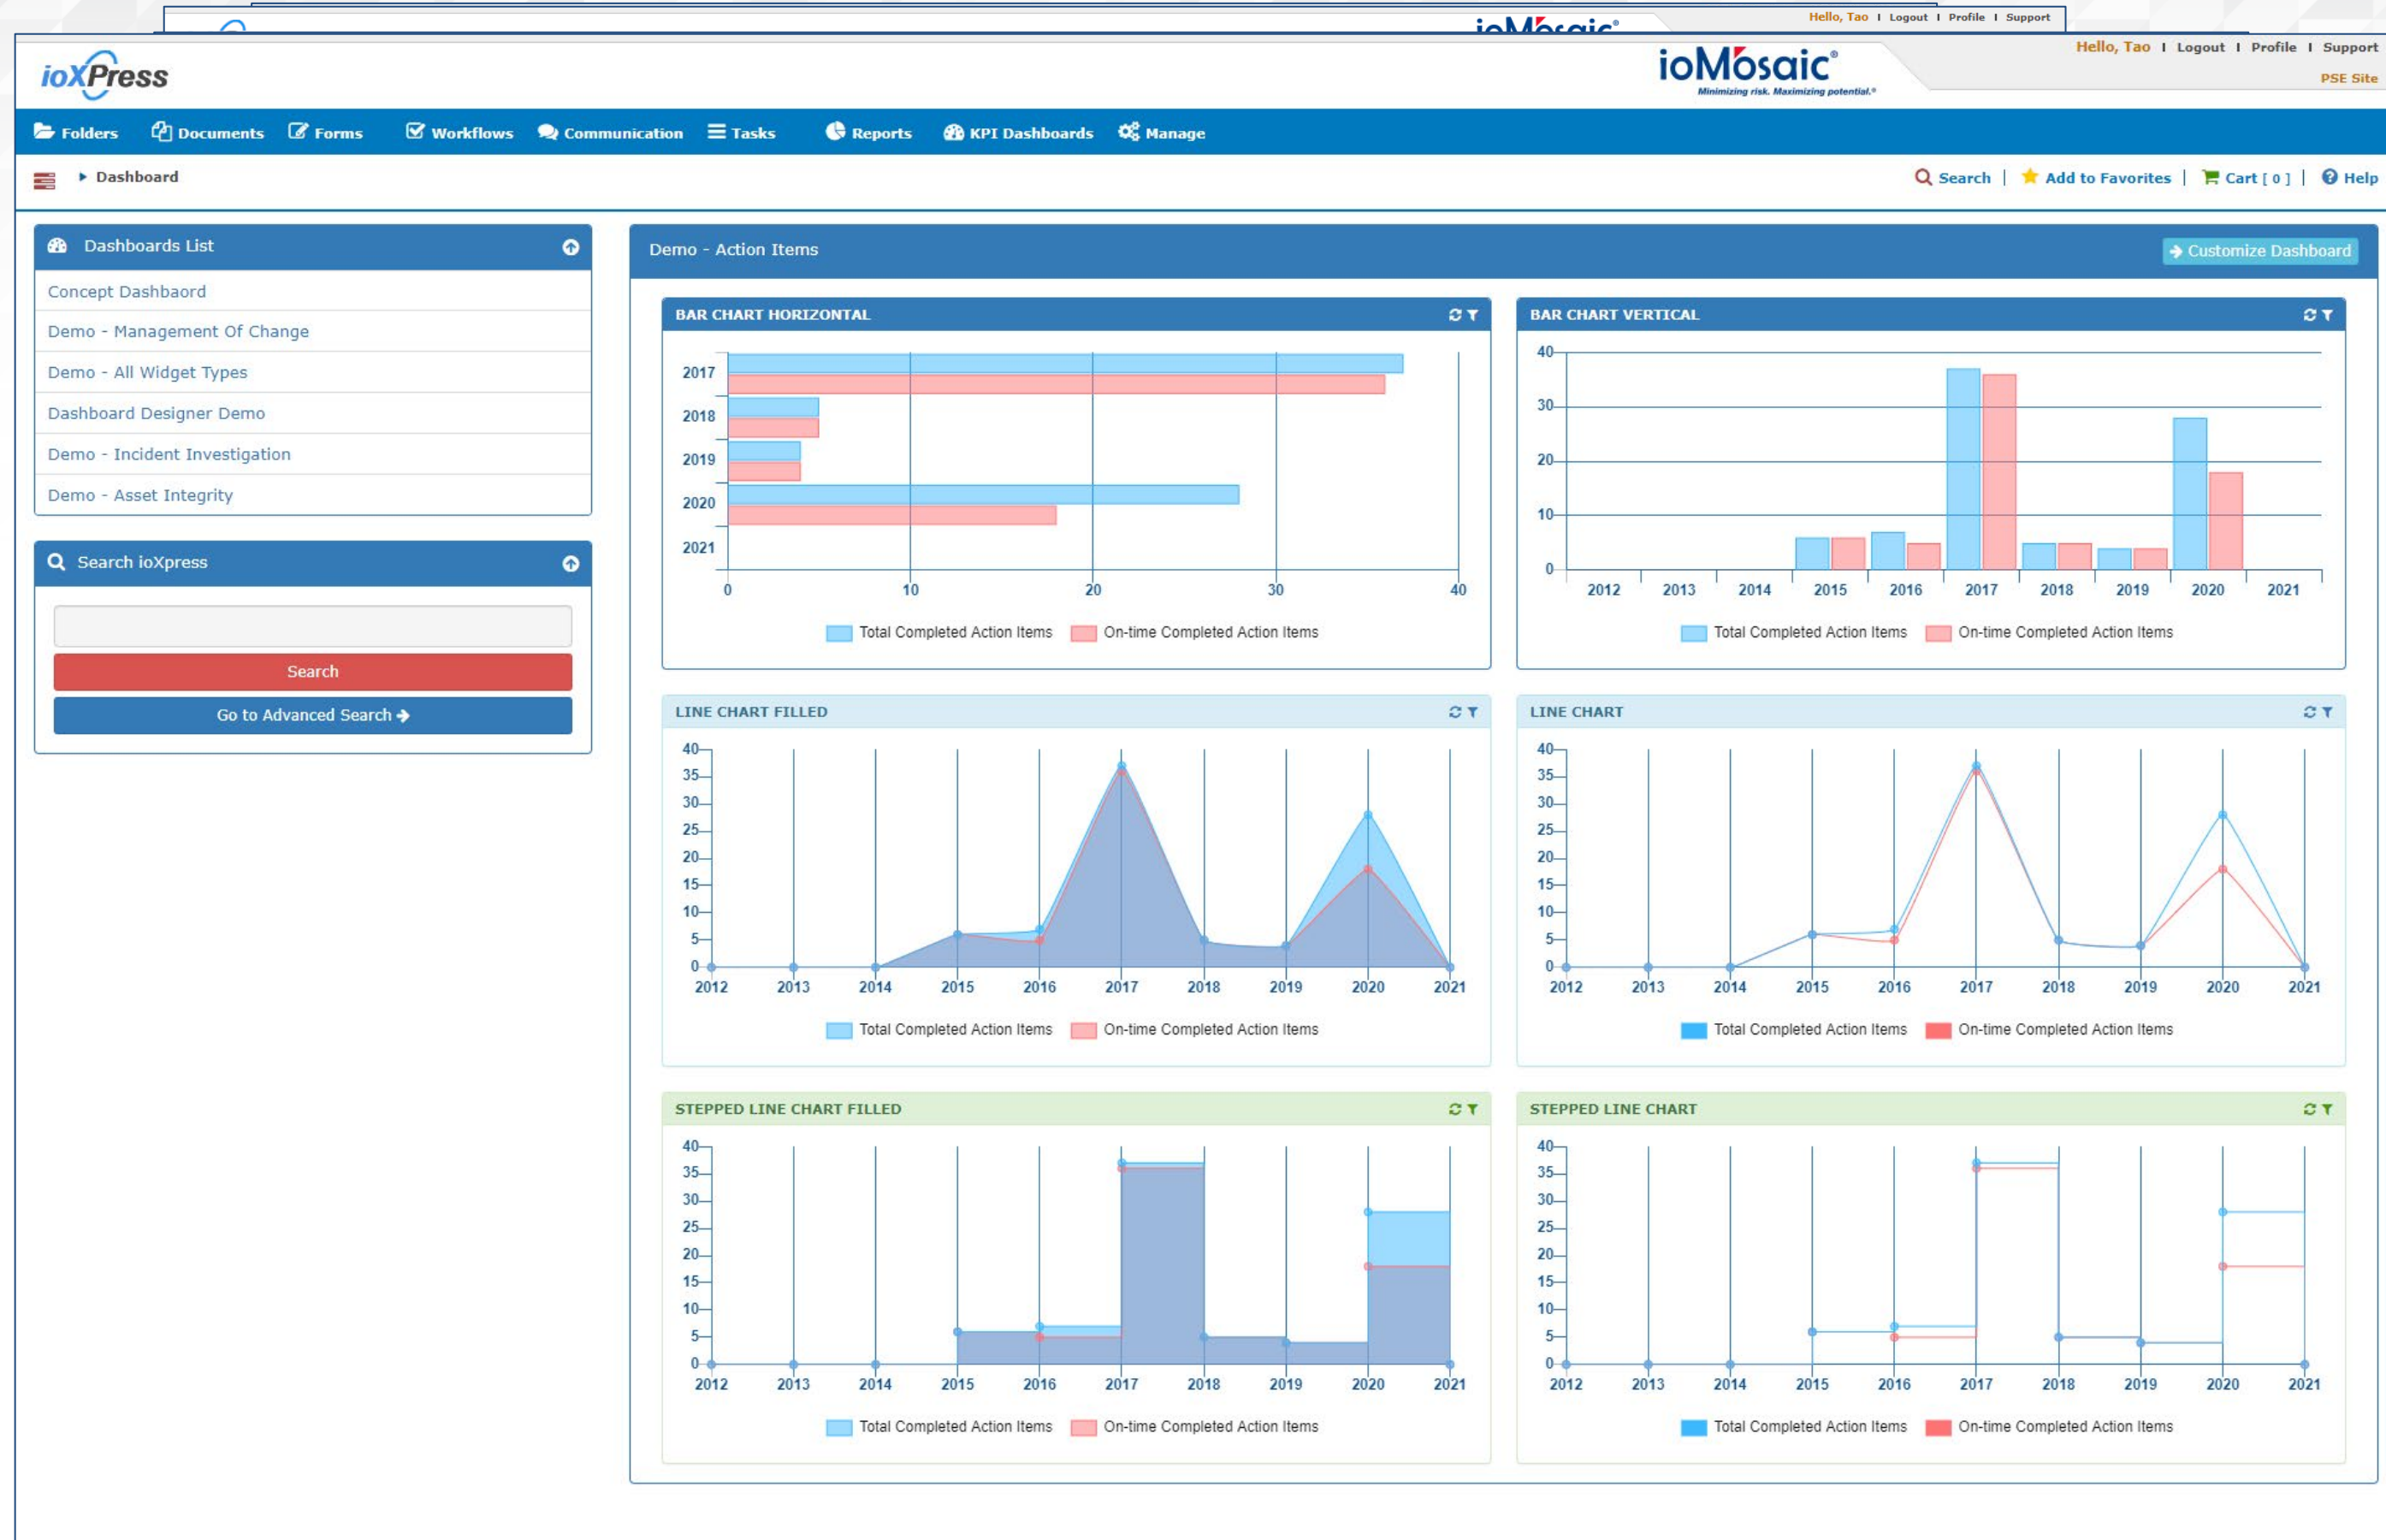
Hello, Tao | Logout | Profile | Support

ioXPress

ioMosaic®
Minimizing risk. Maximizing potential.®

Hello, Tao | Logout | Profile | Support
PSE Site

Folders  Documents  Forms  Workflows  Communication  Tasks  Reports  KPI Dashboards  Manage

Dashboard

Search | Add to Favorites | Cart [ 0 ] | Help

Dashboards List
Concept Dashbaord
Demo - Management Of Change
Demo - All Widget Types
Dashboard Designer Demo
Demo - Incident Investigation
Demo - Asset Integrity

Search ioXpress
Search
Go to Advanced Search

Demo - Action Items
Customize Dashboard

BAR CHART HORIZONTAL
2017
2018
2019
2020
2021
0 10 20 30 40
Total Completed Action Items  On-time Completed Action Items

BAR CHART VERTICAL
40
30
20
10
0
2012 2013 2014 2015 2016 2017 2018 2019 2020 2021
Total Completed Action Items  On-time Completed Action Items

LINE CHART FILLED
40 35 30 25 20 15 10 5 0
2012 2013 2014 2015 2016 2017 2018 2019 2020 2021
Total Completed Action Items  On-time Completed Action Items

LINE CHART
40 35 30 25 20 15 10 5 0
2012 2013 2014 2015 2016 2017 2018 2019 2020 2021
Total Completed Action Items  On-time Completed Action Items

STEPPED LINE CHART FILLED
40 35 30 25 20 15 10 5 0
2012 2013 2014 2015 2016 2017 2018 2019 2020 2021
Total Completed Action Items  On-time Completed Action Items

STEPPED LINE CHART
40 35 30 25 20 15 10 5 0
2012 2013 2014 2015 2016 2017 2018 2019 2020 2021
Total Completed Action Items  On-time Completed Action Items